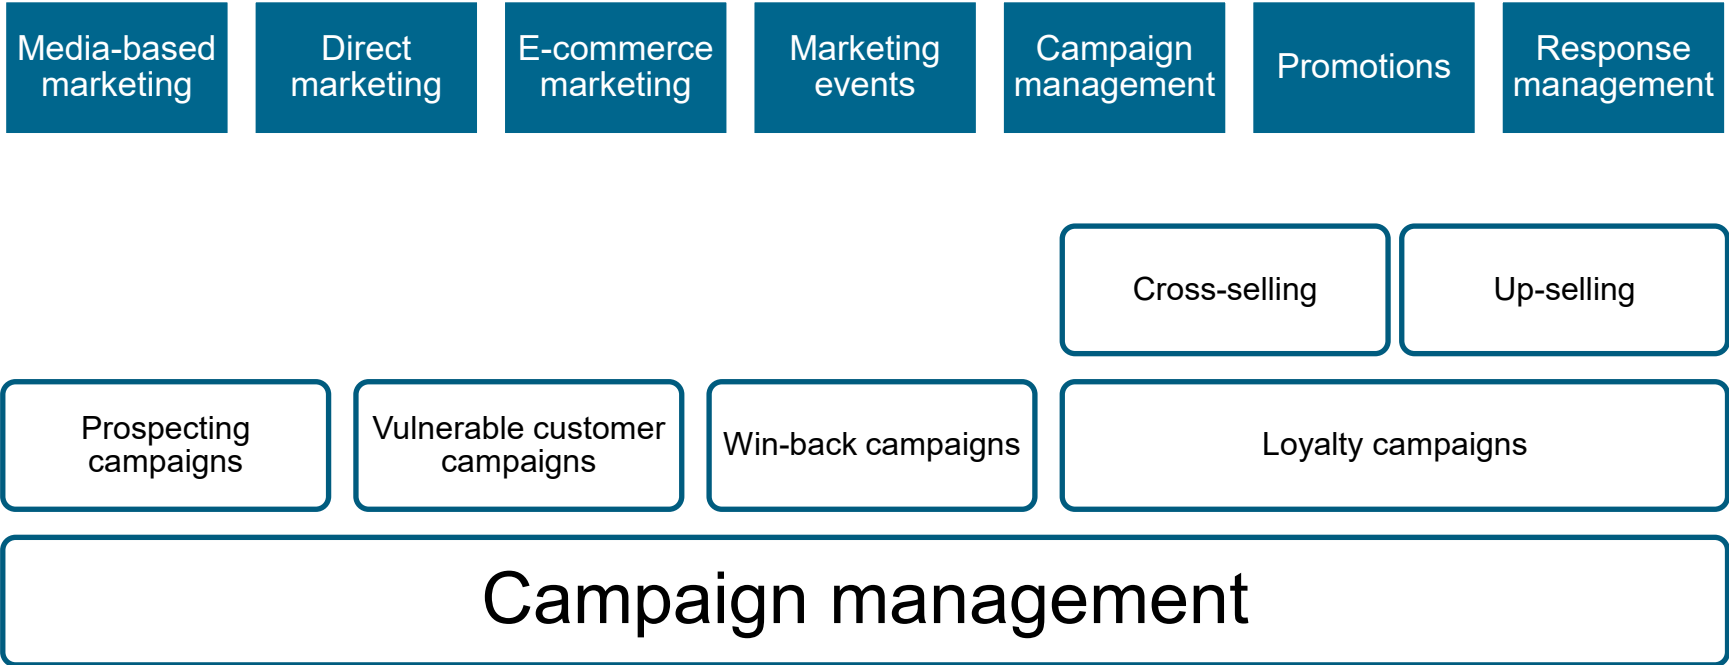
Media-based marketing

Direct marketing

E-commerce marketing

Marketing events

Campaign management

Promotions

Response management

Cross-selling

Up-selling

Prospecting campaigns

Vulnerable customer campaigns

Win-back campaigns

Loyalty campaigns

Campaign management